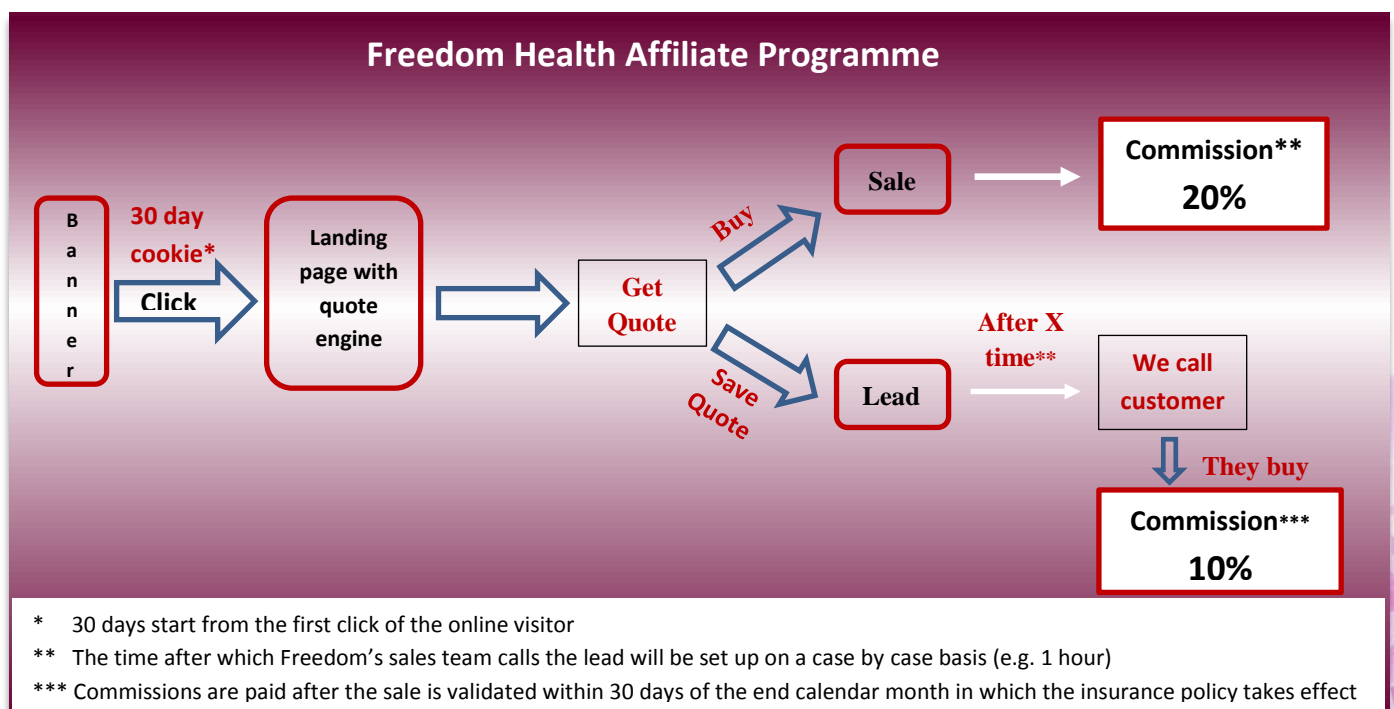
Freedom Health Affiliate Programme

Banner

30 day cookie*

Click

Landing page with quote engine

Get Quote

Buy

Save Quote

Sale

Commission**
20%

Lead

After X time**

We call customer

They buy

Commission***
10%

* 30 days start from the first click of the online visitor

** The time after which Freedom's sales team calls the lead will be set up on a case by case basis (e.g. 1 hour)

*** Commissions are paid after the sale is validated within 30 days of the end calendar month in which the insurance policy takes effect